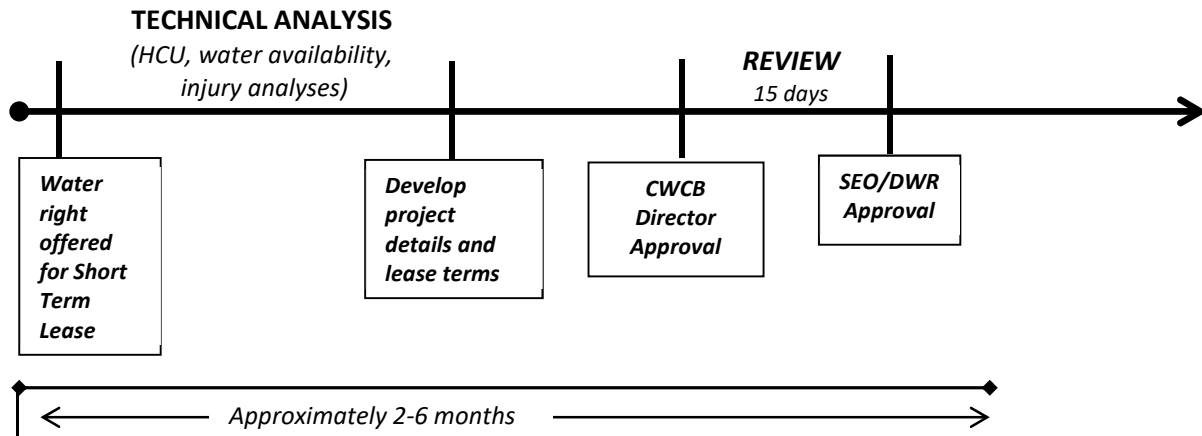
TECHNICAL ANALYSIS
(HCU, water availability, injury analyses)

REVIEW
15 days

Water right offered for Short Term Lease

Develop project details and lease terms

CWCB Director Approval

SEO/DWR Approval

Approximately 2-6 months